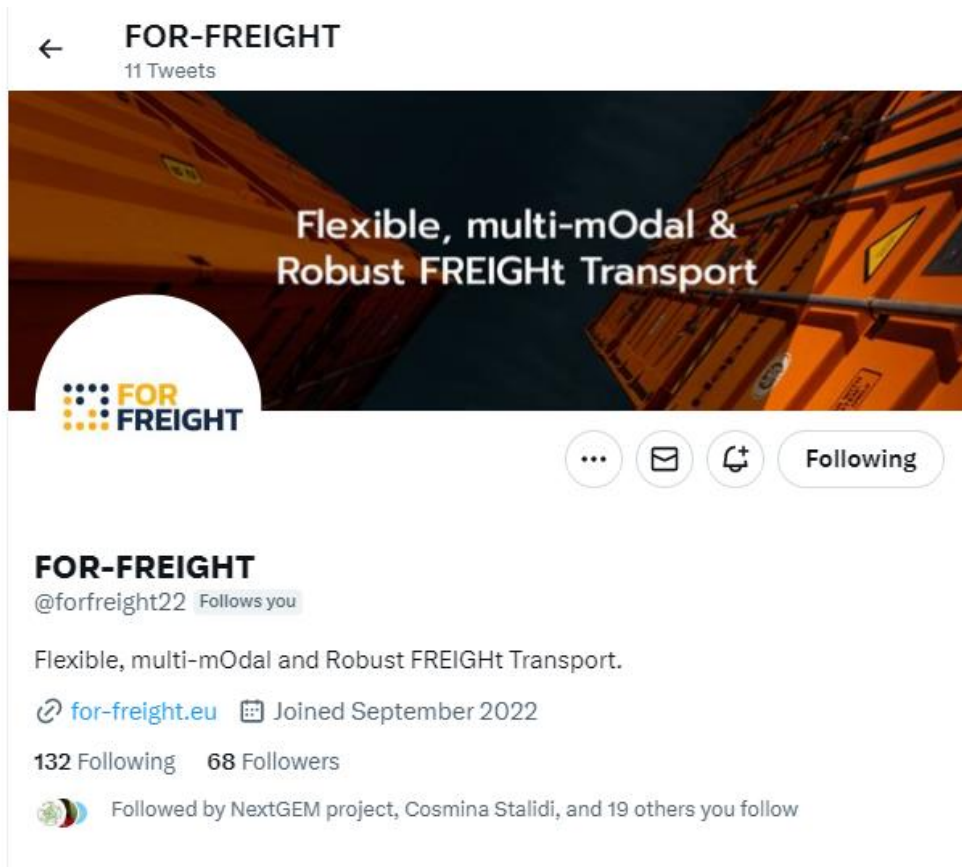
←

FOR-FREIGHT
11 Tweets

Flexible, multi-mOdal & Robust FREIGHt Transport

FOR FREIGHT

···

Following

FOR-FREIGHT
@forfreight22 Follows you

Flexible, multi-mOdal and Robust FREIGHt Transport.

for-freight.eu Joined September 2022

132 Following 68 Followers

Followed by NextGEM project, Cosmina Stalidi, and 19 others you follow